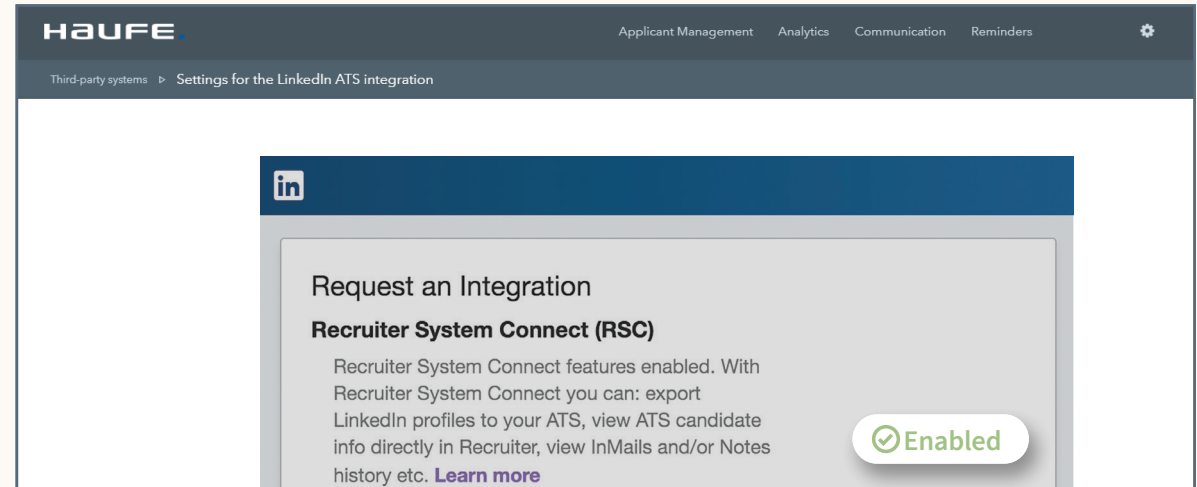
HAUFE.

Applicant Management Analytics Communication Reminders

Third-party systems ▷ Settings for the LinkedIn ATS integration

in

Request an Integration

Recruiter System Connect (RSC)

Recruiter System Connect features enabled. With Recruiter System Connect you can: export LinkedIn profiles to your ATS, view ATS candidate info directly in Recruiter, view InMails and/or Notes history etc. Learn more

Enabled